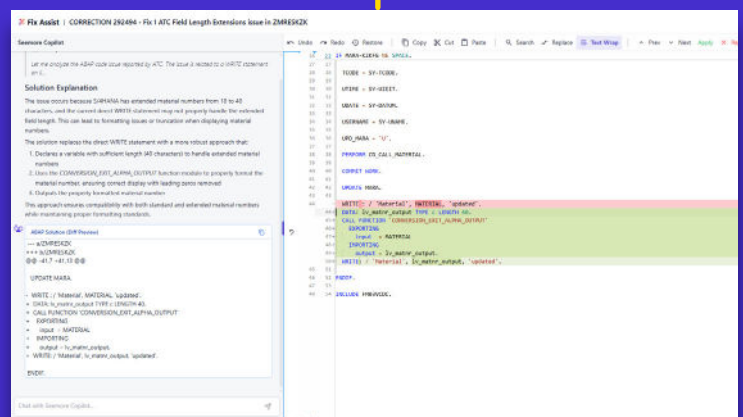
Fix Assist | CORRECTION 292494 - Fix I ATC Field Length Extensions issue in ZMRESK2K

Seenvore Copilot

Let me analyze the ABAP code issue reported by ATC. The issue is related to a WRITE statement in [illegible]

Solution Explanation

The issue occurs because S4HANA has extended material numbers from 18 to 40 characters, and the current direct WRITE statement may not properly handle the extended field length. This can lead to formatting issues or truncation when displaying material numbers.

The solution replaces the direct WRITE statement with a more robust approach that:

1. Declares a variable with sufficient length (40 characters) to handle extended material numbers
2. Uses the CONVERSION_EXIT_ALPHA_OUTPUT function module to properly format the material number, ensuring correct display with leading zeros removed
3. Outputs the properly formatted material number

This approach ensures compatibility with both standard and extended material numbers while maintaining proper formatting standards.

ABAP Solution (Diff Preview)

--- a/ZMRESK2K
+++ b/ZMRESK2K
@@ -41,7 +41,13 @@

UPDATE MARA.

- WRITE : / 'Material', MATERIAL, 'updated'.
+ DATA: lv_matnr_output TYPE c LENGTH 40.
+ CALL FUNCTION 'CONVERSION_EXIT_ALPHA_OUTPUT'
+ EXPORTING
+ input = MATERIAL
+ IMPORTING
+ output = lv_matnr_output.
+ WRITE: / 'Material', lv_matnr_output, 'updated'.

ENDIF.

Chat with Seenvore Copilot...

Undo Redo Restore Copy Cut Paste Search Replace Text Wrap Prev Next Apply

37 IF MARA-EDEFE NE SPACE.

TCODE = SY-TCODE.

UTIME = SY-UZEIT.

UDATE = SY-DATUM.

USERNAME = SY-UNAME.

UPD_MARA = 'U'.

PERFORM CR_CALL_MATERIAL.

COMMIT WORK.

UNLOCK MARA.

WRITE : / 'Material', MATERIAL, 'updated'.
DATA: lv_matnr_output TYPE c LENGTH 40.
CALL FUNCTION 'CONVERSION_EXIT_ALPHA_OUTPUT'
EXPORTING
input = MATERIAL
IMPORTING
output = lv_matnr_output.
WRITE: / 'Material', lv_matnr_output, 'updated'.

ENDIF.

INCLUDE ZMRVSC.